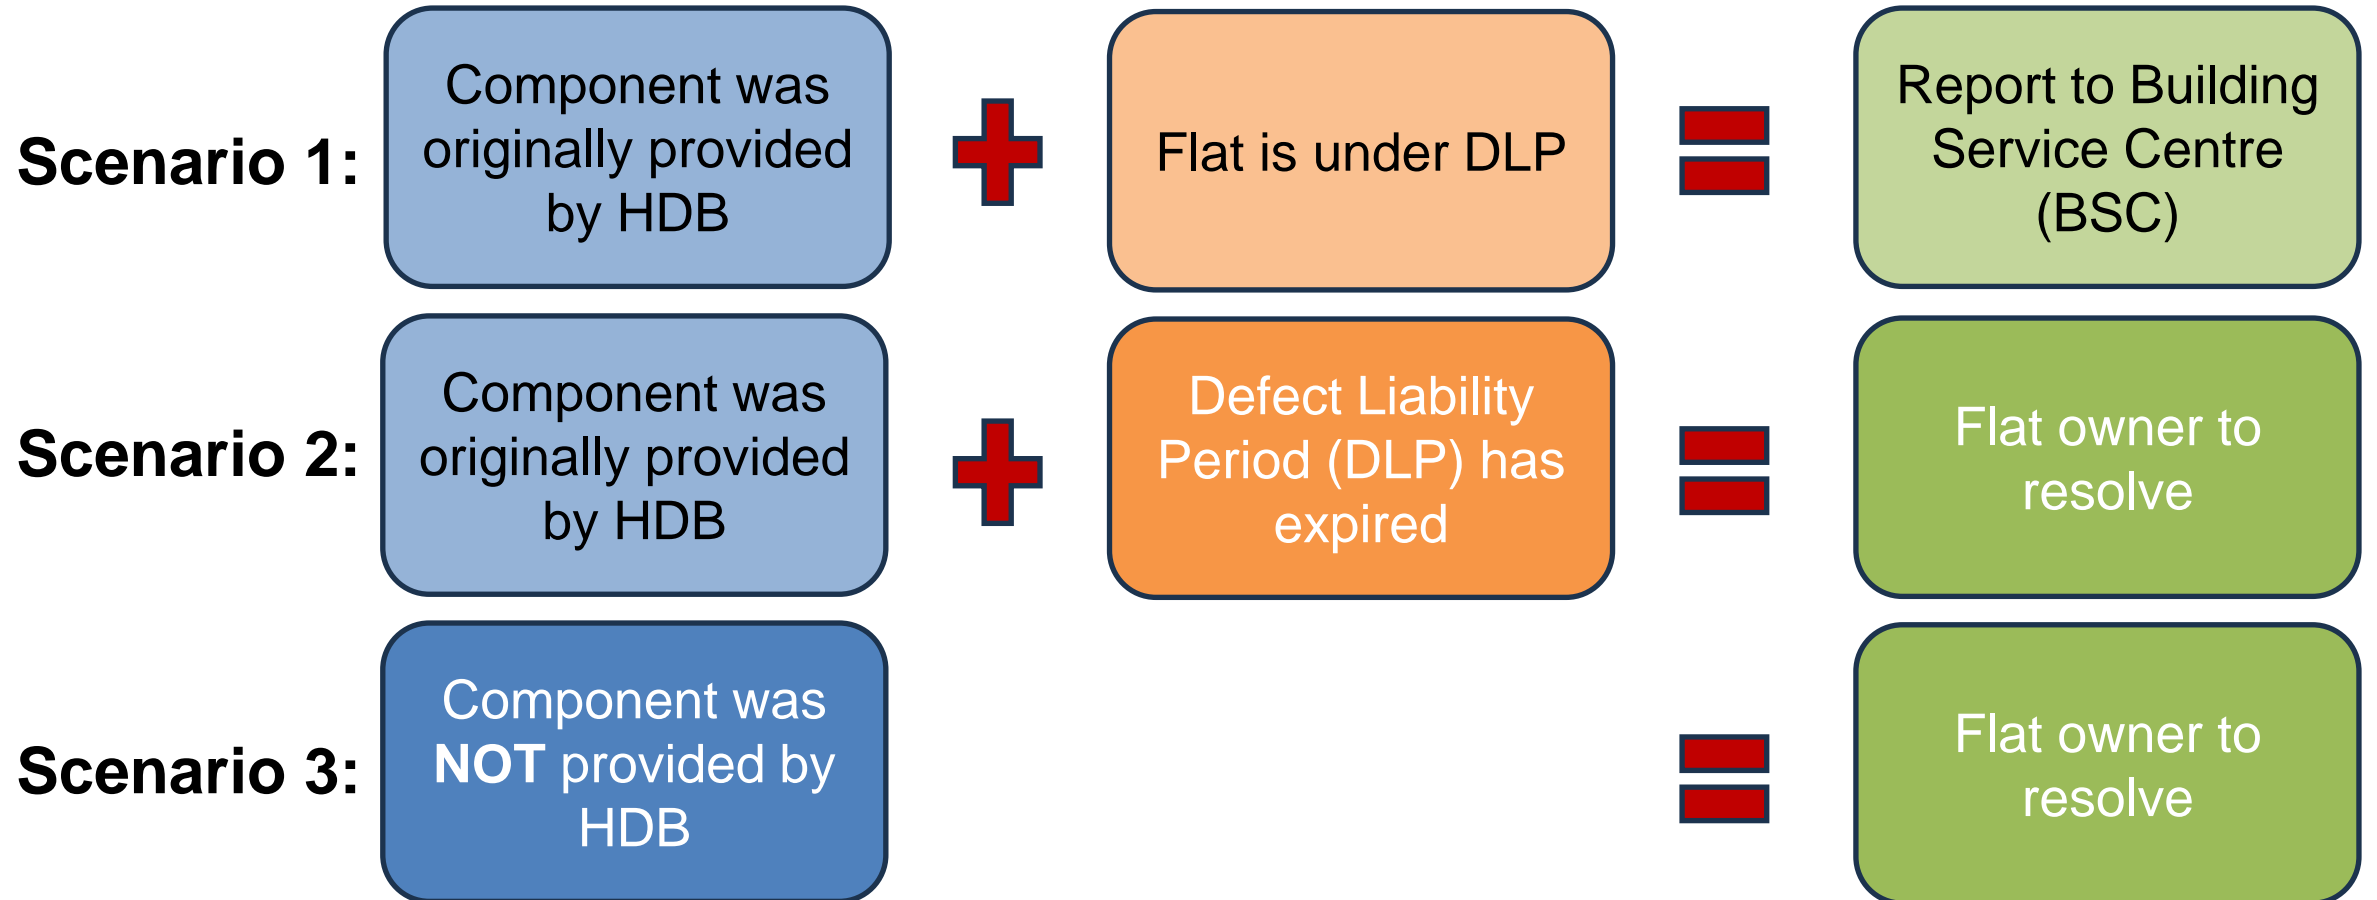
Scenario 1: Component was originally provided by HDB + Flat is under DLP = Report to Building Service Centre (BSC)

Scenario 2: Component was originally provided by HDB + Defect Liability Period (DLP) has expired = Flat owner to resolve

Scenario 3: Component was **NOT** provided by HDB = Flat owner to resolve